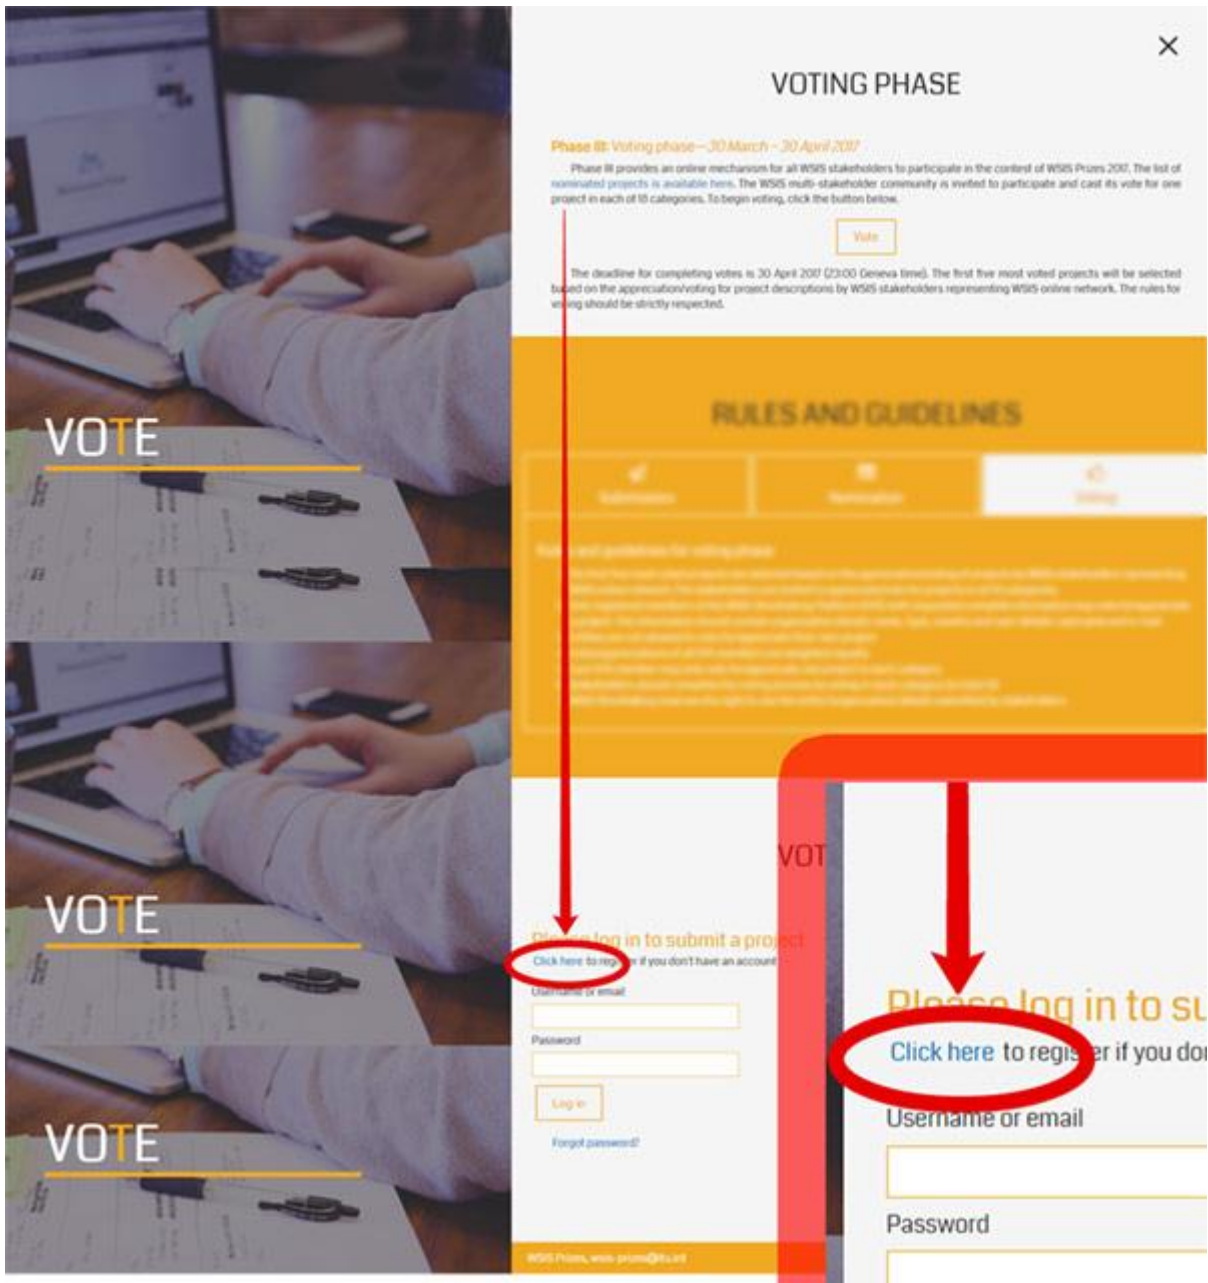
VOTE

VOTE

VOTE

VOTING PHASE

Phase III: Voting phase – 30 March – 30 April 2017

Phase III provides an online mechanism for all WSIS stakeholders to participate in the contest of WSIS Prizes 2017. The list of nominated projects is available here. The WSIS multi-stakeholder community is invited to participate and cast its vote for one project in each of 18 categories. To begin voting, click the button below.

Vote

The deadline for completing votes is 30 April 2017 (23:00 Geneva time). The first five most voted projects will be selected based on the appreciation/voting for project descriptions by WSIS stakeholders representing WSIS online network. The rules for voting should be strictly respected.

RULES AND GUIDELINES

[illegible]

VOT

Please log in to submit a project
Click here to register if you don't have an account
Username or email
Password
Log in
Forgot password?

WSIS Prizes, wsis-prizes@itu.int

Please log in to su
Click here to register if you do
Username or email
Password